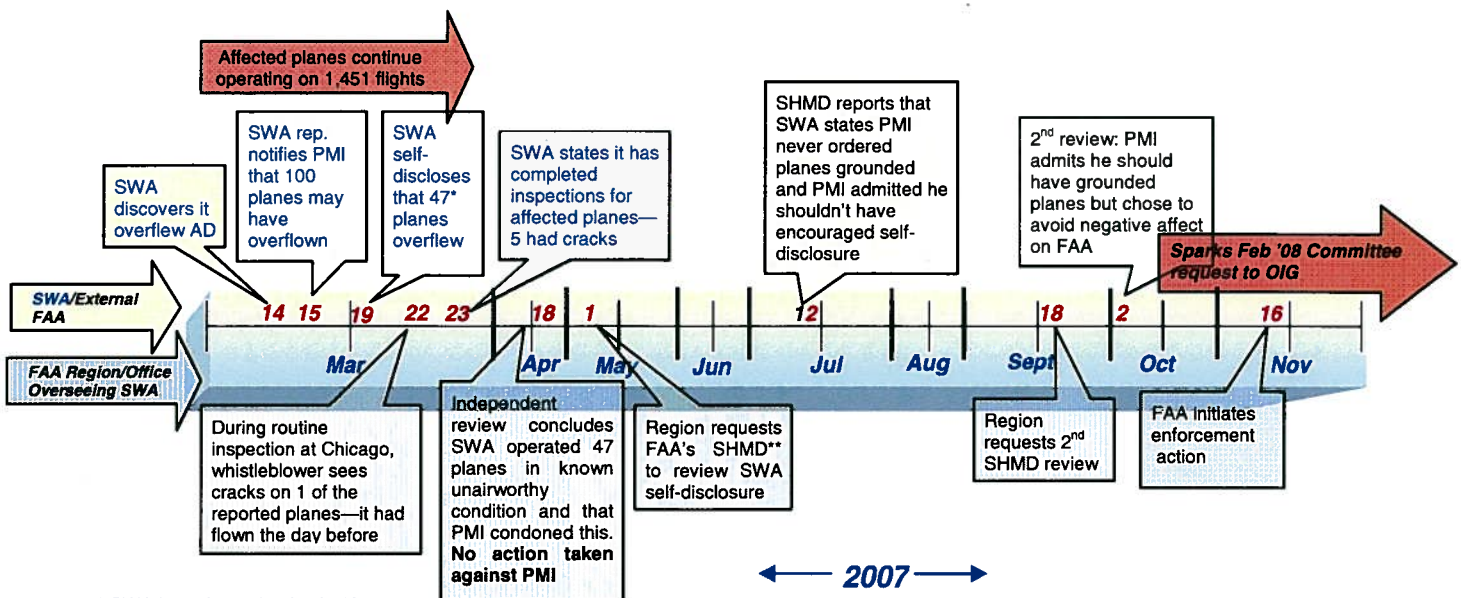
Affected planes continue operating on 1,451 flights

SWA discovers it overflew AD

SWA rep. notifies PMI that 100 planes may have overflown

SWA self-discloses that 47* planes overflew

SWA states it has completed inspections for affected planes—5 had cracks

SHMD reports that SWA states PMI never ordered planes grounded and PMI admitted he shouldn't have encouraged self-disclosure

2$^{nd}$ review: PMI admits he should have grounded planes but chose to avoid negative affect on FAA

Sparks Feb '08 Committee request to OIG

SWA/External FAA

14 15 19 22 23 18 1 12 18 2 16

FAA Region/Office Overseeing SWA

Mar Apr May Jun Jul Aug Sept Oct Nov

During routine inspection at Chicago, whistleblower sees cracks on 1 of the reported planes—it had flown the day before

Independent review concludes SWA operated 47 planes in known unairworthy condition and that PMI condoned this. No action taken against PMI

Region requests FAA's SHMD** to review SWA self-disclosure

Region requests 2$^{nd}$ SHMD review

FAA initiates enforcement action

2007